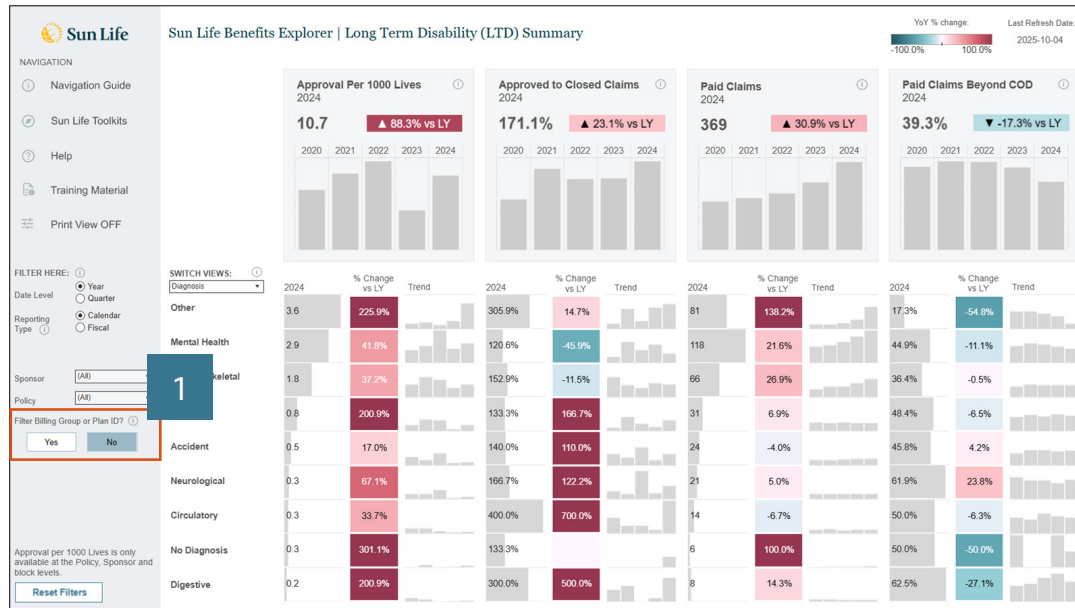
Sun Life

NAVIGATION

Navigation Guide

Sun Life Toolkits

Help

Training Material

Print View OFF

FILTER HERE:

Date Level
Year
Quarter

Reporting Type
Calendar
Fiscal

Sponsor (All)

Policy (All)

Filter Billing Group or Plan ID?
Yes
No

Approval per 1000 Lives is only available at the Policy, Sponsor and block levels.

Reset Filters

1

Sun Life Benefits Explorer | Long Term Disability (LTD) Summary

YoY % change:
-100.0% 100.0%

Last Refresh Date:
2025-10-04

Approval Per 1000 Lives
2024
10.7 ▲ 88.3% vs LY
2020 2021 2022 2023 2024

Approved to Closed Claims
2024
171.1% ▲ 23.1% vs LY
2020 2021 2022 2023 2024

Paid Claims
2024
369 ▲ 30.9% vs LY
2020 2021 2022 2023 2024

Paid Claims Beyond COD
2024
39.3% ▼ -17.3% vs LY
2020 2021 2022 2023 2024

SWITCH VIEWS:
Diagnosis

| | 2024 | % Change vs LY | Trend | 2024 | % Change vs LY | Trend | 2024 | % Change vs LY | Trend | 2024 | % Change vs LY | Trend |
|---|---|---|---|---|---|---|---|---|---|---|---|---|
| Other | 3.6 | 225.9% | | 305.9% | 14.7% | | 81 | 138.2% | | 17.3% | -54.8% | |
| Mental Health | 2.9 | 41.8% | | 120.6% | -45.9% | | 118 | 21.6% | | 44.9% | -11.1% | |
| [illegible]keletal | 1.8 | 37.2% | | 152.9% | -11.5% | | 66 | 26.9% | | 36.4% | -0.5% | |
| | 0.8 | 200.9% | | 133.3% | 166.7% | | 31 | 6.9% | | 48.4% | -6.5% | |
| Accident | 0.5 | 17.0% | | 140.0% | 110.0% | | 24 | -4.0% | | 45.8% | 4.2% | |
| Neurological | 0.3 | 67.1% | | 166.7% | 122.2% | | 21 | 5.0% | | 61.9% | 23.8% | |
| Circulatory | 0.3 | 33.7% | | 400.0% | 700.0% | | 14 | -6.7% | | 50.0% | -6.3% | |
| No Diagnosis | 0.3 | 301.1% | | 133.3% | | | 6 | 100.0% | | 50.0% | -50.0% | |
| Digestive | 0.2 | 200.9% | | 300.0% | 500.0% | | 8 | 14.3% | | 62.5% | -27.1% | |